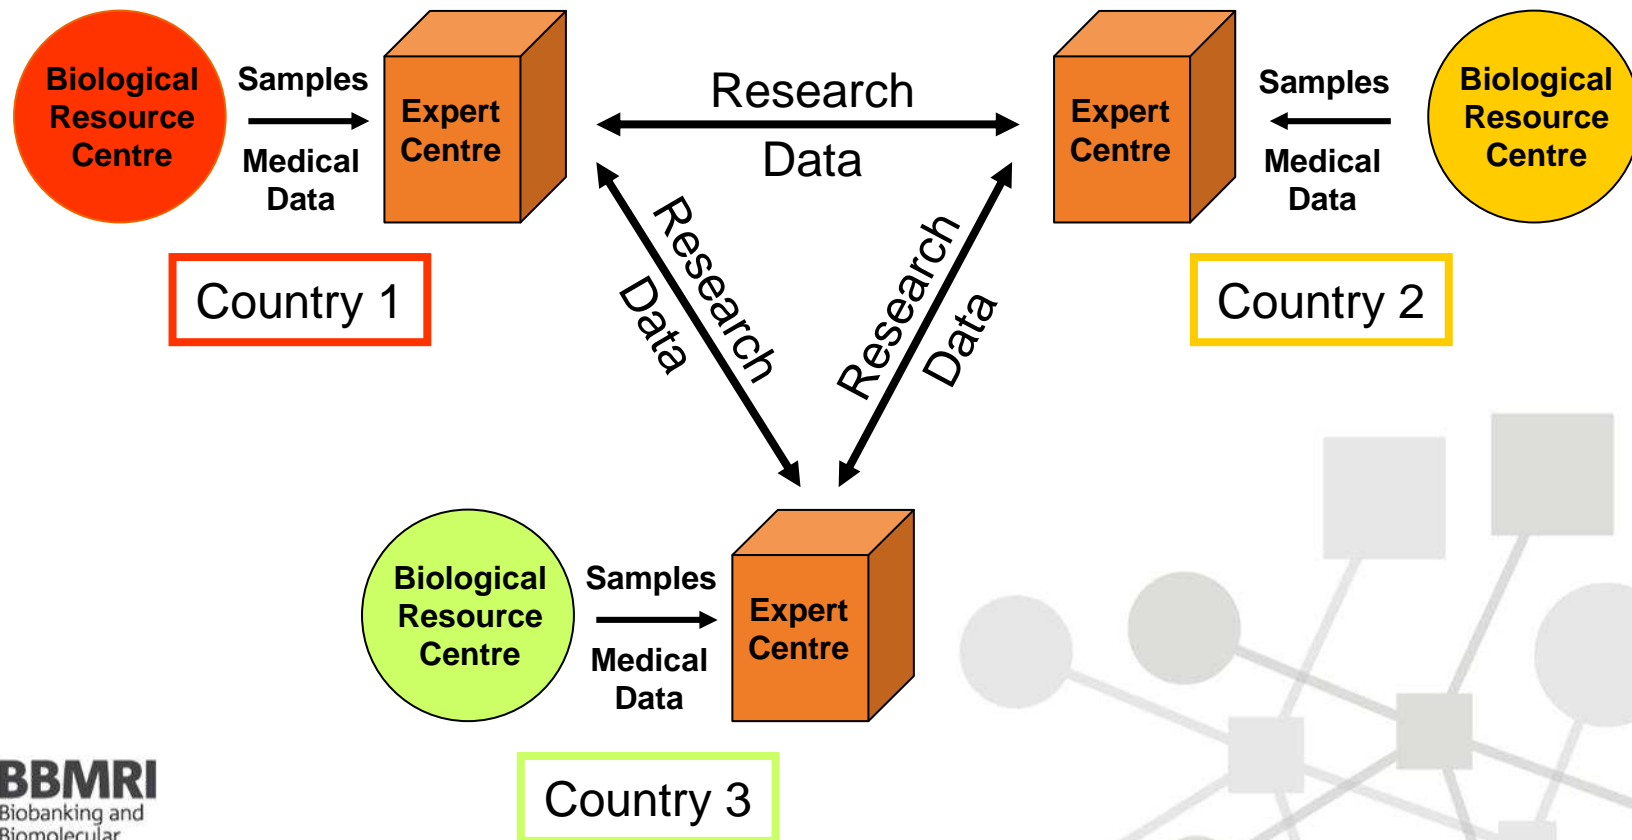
Biological Resource Centre

Samples

Medical Data

Expert Centre

Country 1

Research

Data

Expert Centre

Samples

Medical Data

Biological Resource Centre

Country 2

Research

Data

Research

Data

Biological Resource Centre

Samples

Medical Data

Expert Centre

Country 3

BBMRI
Biobanking and
Biomolecular